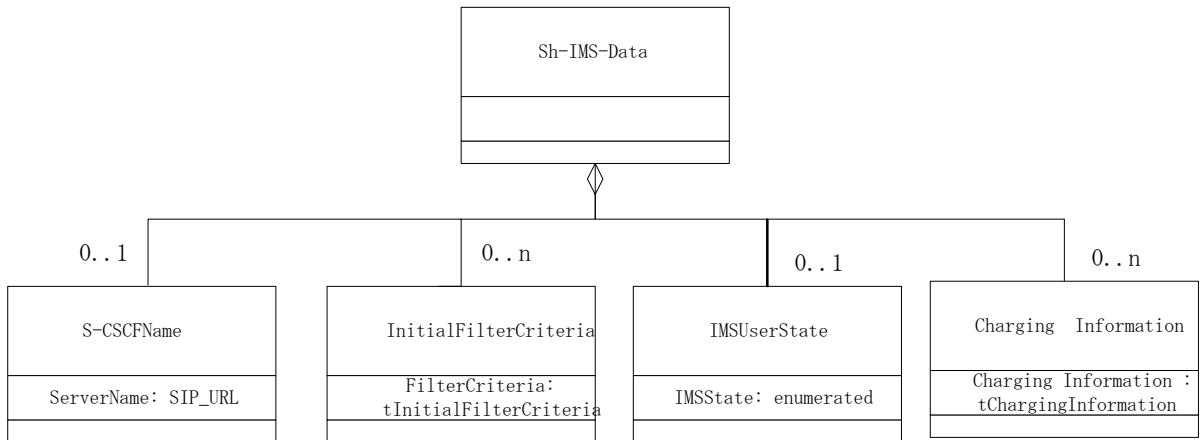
Sh-IMS-Data

0..1

0..n

0..1

0..n

S-CSCFName

ServerName: SIP_URL

InitialFilterCriteria

FilterCriteria: tInitialFilterCriteria

IMSUserState

IMSState: enumerated

Charging Information

Charging Information : tChargingInformation